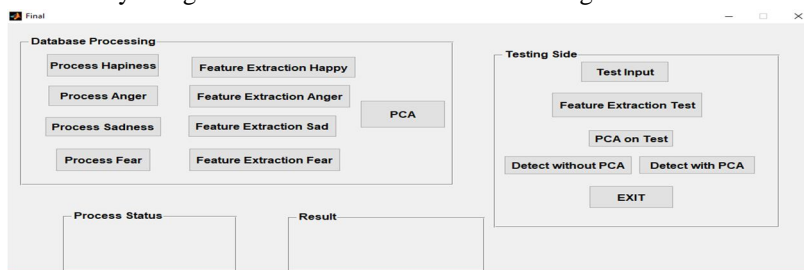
Final

Database Processing

Process Hapiness

Feature Extraction Happy

Process Anger

Feature Extraction Anger

PCA

Process Sadness

Feature Extraction Sad

Process Fear

Feature Extraction Fear

Testing Side

Test Input

Feature Extraction Test

PCA on Test

Detect without PCA

Detect with PCA

EXIT

Process Status

Result